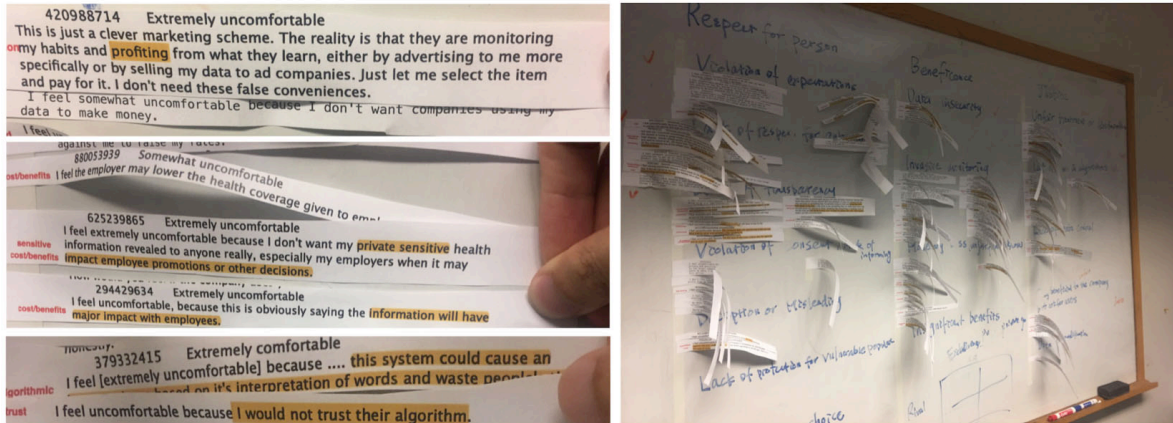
420988714 Extremely uncomfortable
This is just a clever marketing scheme. The reality is that they are monitoring my habits and profiting from what they learn, either by advertising to me more specifically or by selling my data to ad companies. Just let me select the item and pay for it. I don't need these false conveniences.
I feel somewhat uncomfortable because I don't want companies using my data to make money.
I feel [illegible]

against me to raise my rates.
880053939 Somewhat uncomfortable
cost/benefits I feel the employer may lower the health coverage given to em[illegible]

625239865 Extremely uncomfortable
sensitive
cost/benefits
I feel extremely uncomfortable because I don't want my private sensitive health information revealed to anyone really, especially my employers when it may impact employee promotions or other decisions.

294429634 Extremely uncomfortable
cost/benefits I feel uncomfortable, because this is obviously saying the information will have major impact with employees.

honesty.
379332415 Extremely comfortable
algorithmic I feel [extremely uncomfortable] because .... this system could cause an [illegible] based on it's interpretation of words and waste people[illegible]
trust I feel uncomfortable because I would not trust their algorithm.

Respect for person
Violation of expectations
Beneficence
Data insecurity
Justice
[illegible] of respect for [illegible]
Lack of transparency
Invasive monitoring
Violation of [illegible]
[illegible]
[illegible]
Lack of protection for vulnerable populations
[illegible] benefits
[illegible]
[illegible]
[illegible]